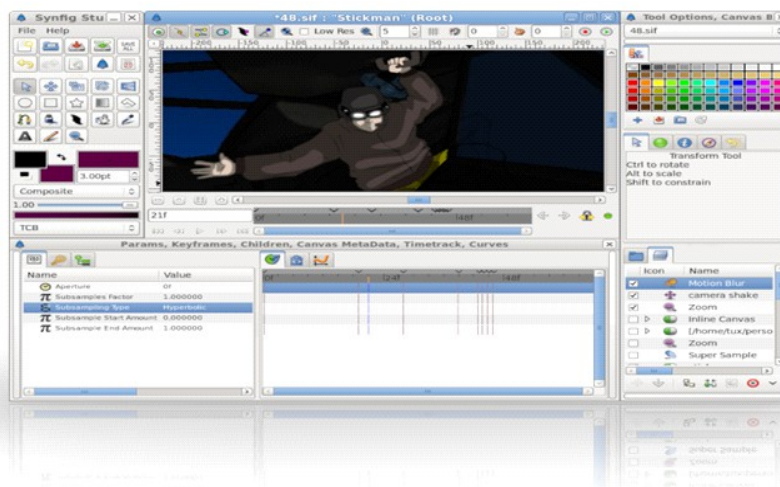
Synfig Stu
File Help
3.00pt
Composite
1.00
TCB
*48.sif : "Stickman" (Root)
Low Res
5
0
0
21f
0f
|40f
Tool Options, Canvas B
48.sif
Transform Tool
Ctrl to rotate
Alt to scale
Shift to constrain
Params, Keyframes, Children, Canvas MetaData, Timetrack, Curves
Name
Value
Aperture
0f
Subsamples Factor
1.000000
Subsampling Type
Hyperbolic
Subsample Start Amount
0.000000
Subsample End Amount
1.000000
|24f
|48f
Icon
Name
Motion Blur
camera shake
Zoom
Inline Canvas
[/home/tux/perso
Zoom
Super Sample